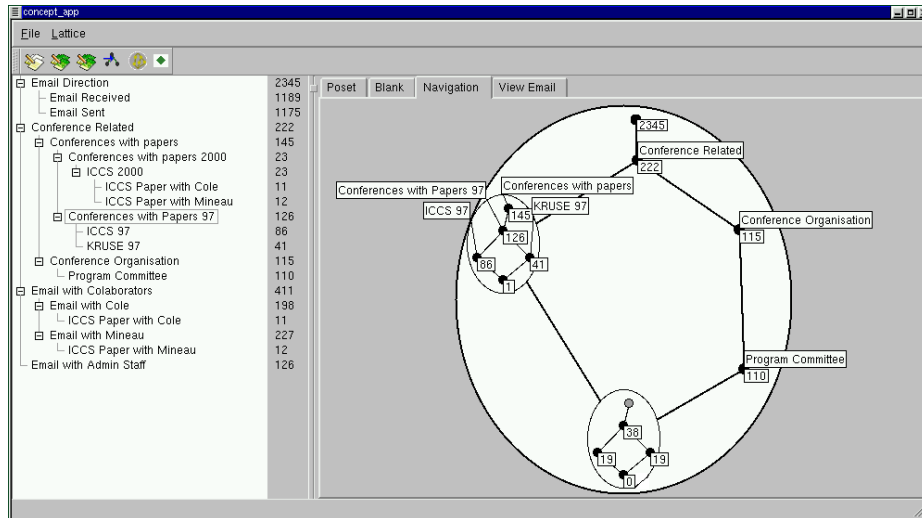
concept_app

File Lattice

| | |
|---|---|
| Email Direction | 2345 |
| Email Received | 1189 |
| Email Sent | 1175 |
| Conference Related | 222 |
| Conferences with papers | 145 |
| Conferences with papers 2000 | 23 |
| ICCS 2000 | 23 |
| ICCS Paper with Cole | 11 |
| ICCS Paper with Mineau | 12 |
| Conferences with Papers 97 | 126 |
| ICCS 97 | 86 |
| KRUSE 97 | 41 |
| Conference Organisation | 115 |
| Program Committee | 110 |
| Email with Colaborators | 411 |
| Email with Cole | 198 |
| ICCS Paper with Cole | 11 |
| Email with Mineau | 227 |
| ICCS Paper with Mineau | 12 |
| Email with Admin Staff | 126 |

Poset Blank Navigation View Email

2345
Conference Related
222
Conferences with Papers 97
Conferences with papers
ICCS 97
145
KRUSE 97
126
86
41
1
Conference Organisation
115
Program Committee
110
38
19
19
0